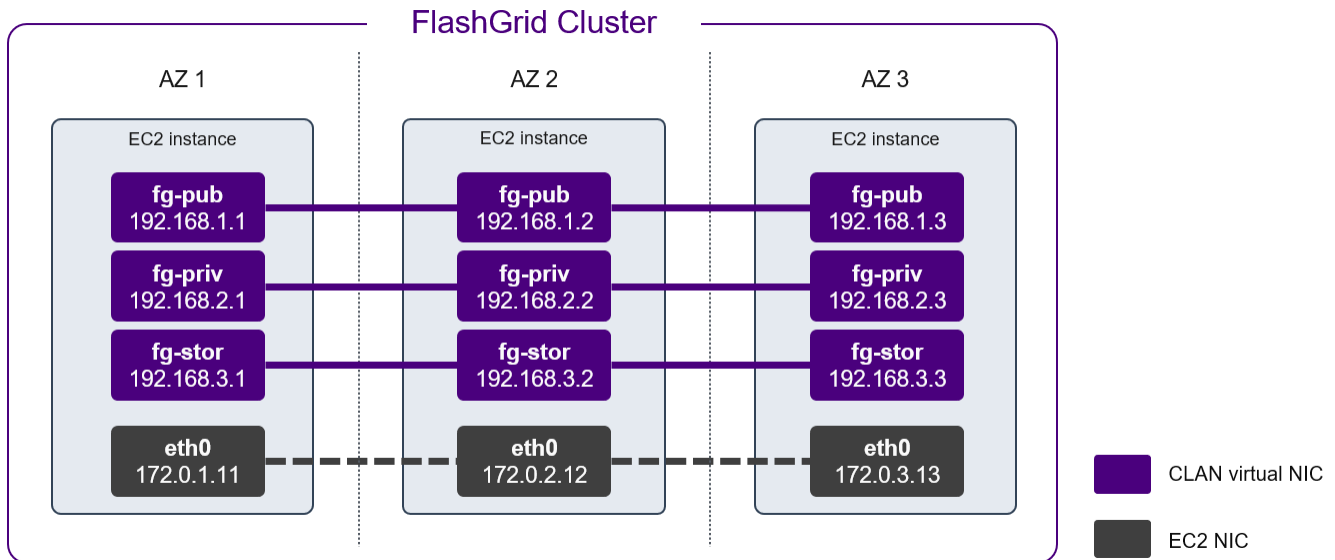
FlashGrid Cluster

AZ 1

EC2 instance

fg-pub
192.168.1.1

fg-priv
192.168.2.1

fg-stor
192.168.3.1

eth0
172.0.1.11

AZ 2

EC2 instance

fg-pub
192.168.1.2

fg-priv
192.168.2.2

fg-stor
192.168.3.2

eth0
172.0.2.12

AZ 3

EC2 instance

fg-pub
192.168.1.3

fg-priv
192.168.2.3

fg-stor
192.168.3.3

eth0
172.0.3.13

CLAN virtual NIC

EC2 NIC